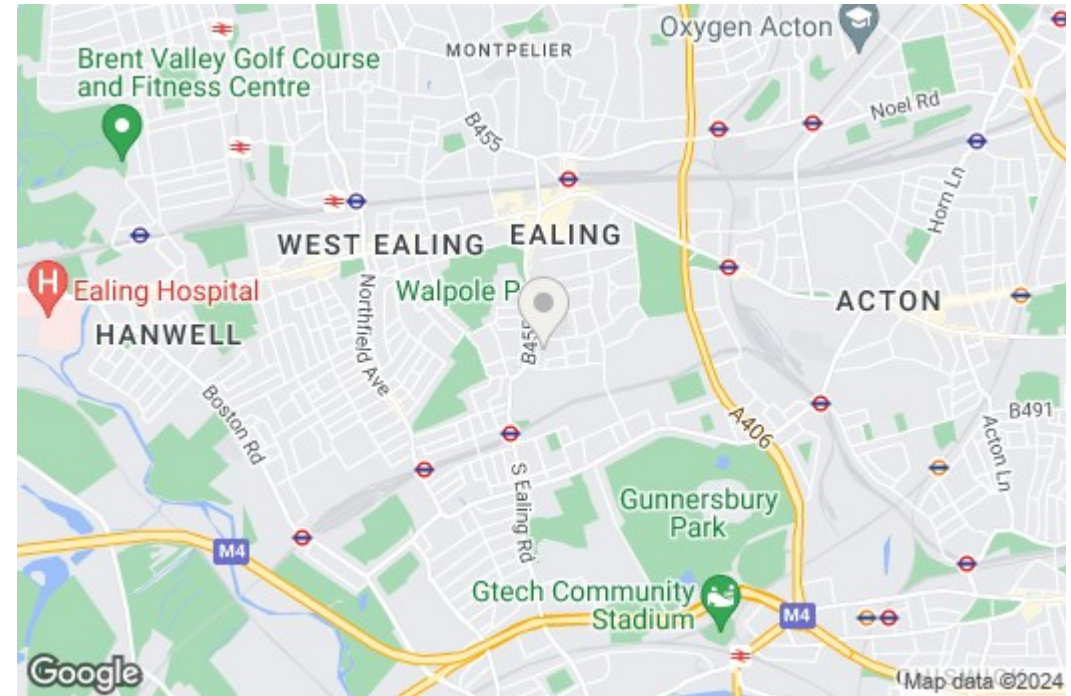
Oxygen Acton

Brent Valley Golf Course and Fitness Centre

MONTPELIER

B455

Noel Rd

Horn Ln

WEST EALING

EALING

Ealing Hospital

Walpole P

HANWELL

Northfield Ave

B455

ACTON

Boston Rd

A406

B491

Acton Ln

S Ealing Rd

Gunnersbury Park

M4

Gtech Community Stadium

M4

Google

Map data ©2024